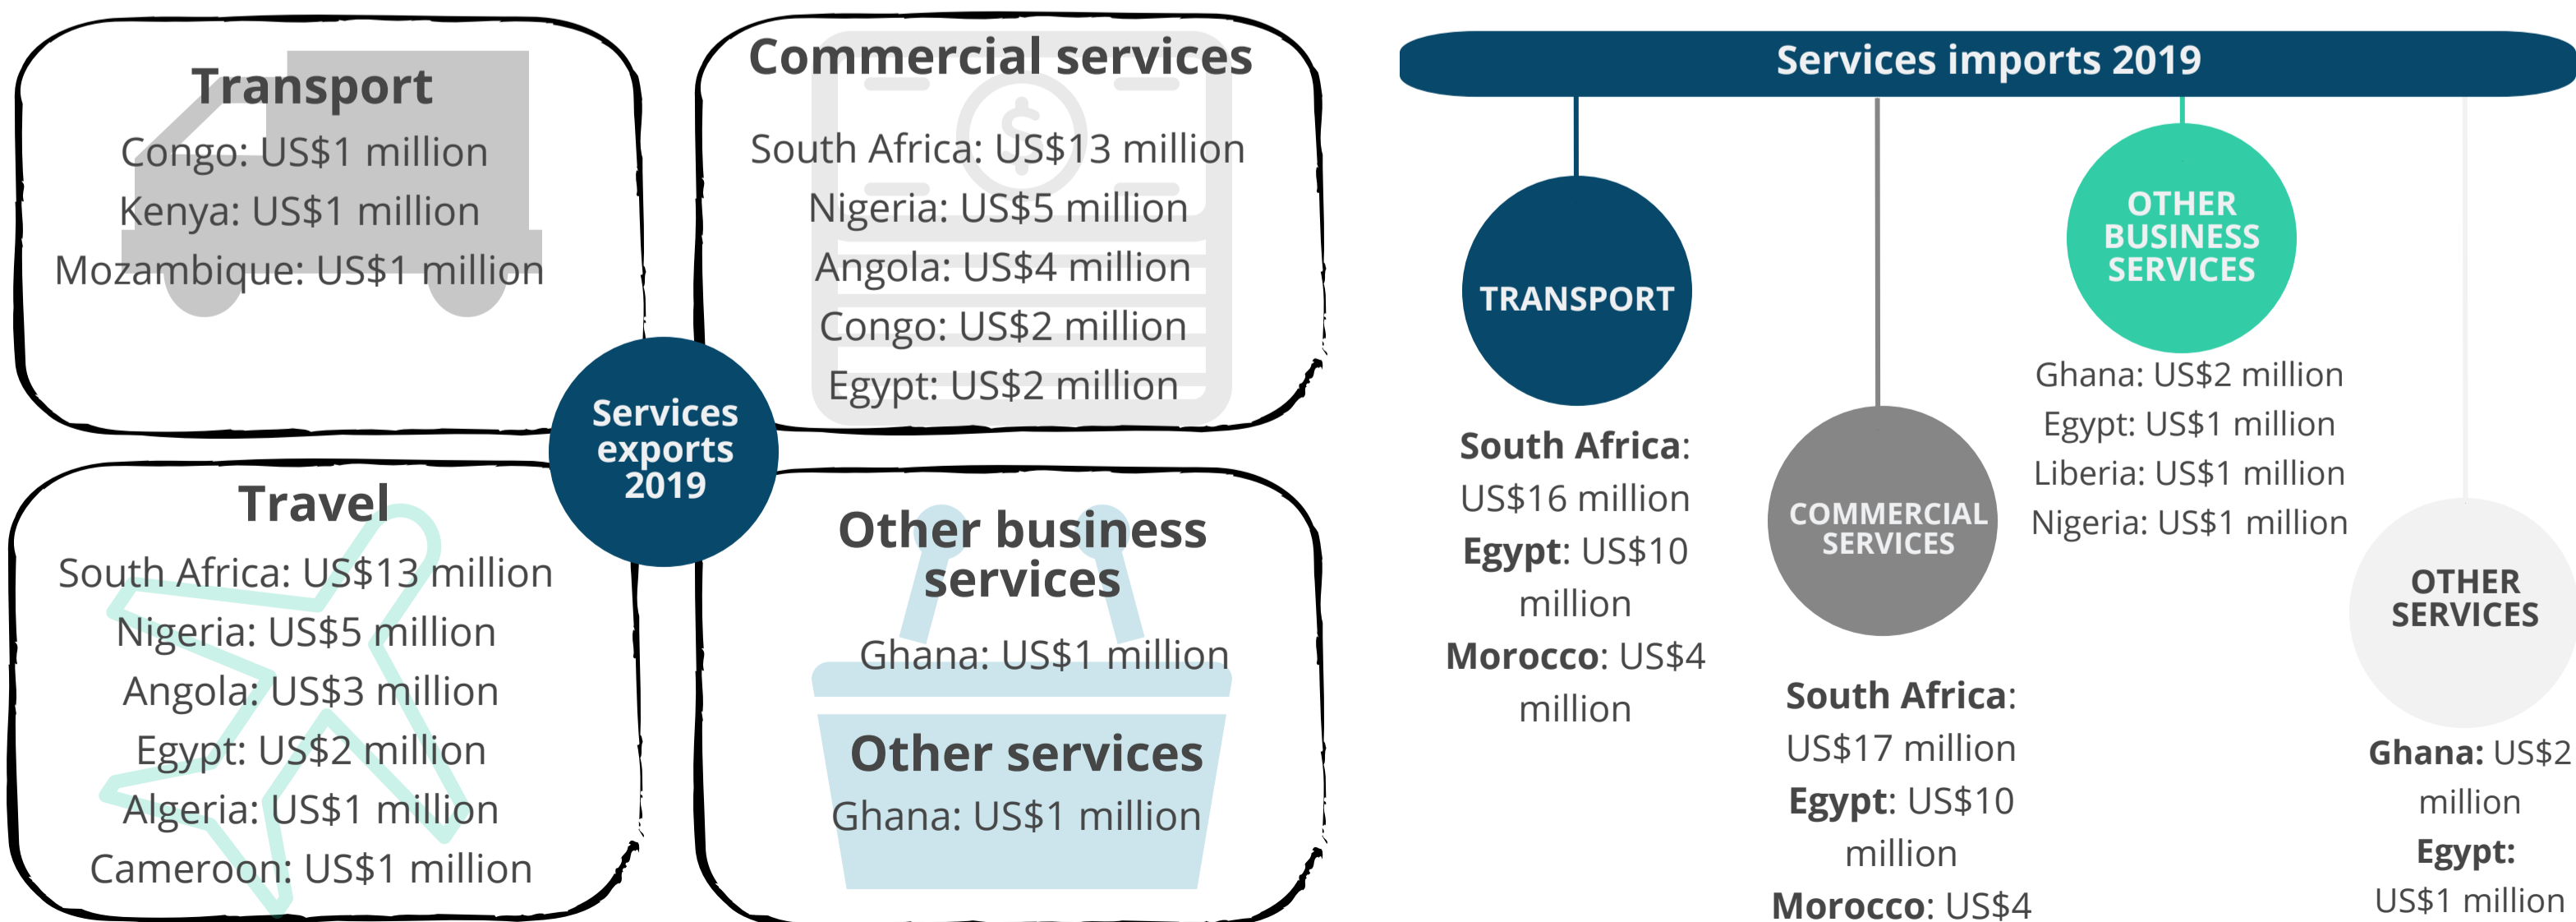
Transport
Congo: US$1 million
Kenya: US$1 million
Mozambique: US$1 million

Commercial services
South Africa: US$13 million
Nigeria: US$5 million
Angola: US$4 million
Congo: US$2 million
Egypt: US$2 million

Services exports 2019

Travel
South Africa: US$13 million
Nigeria: US$5 million
Angola: US$3 million
Egypt: US$2 million
Algeria: US$1 million
Cameroon: US$1 million

Other business services
Ghana: US$1 million

Other services
Ghana: US$1 million

Services imports 2019

TRANSPORT
South Africa: US$16 million
Egypt: US$10 million
Morocco: US$4 million

COMMERCIAL SERVICES
South Africa: US$17 million
Egypt: US$10 million
Morocco: US$4

OTHER BUSINESS SERVICES
Ghana: US$2 million
Egypt: US$1 million
Liberia: US$1 million
Nigeria: US$1 million

OTHER SERVICES
Ghana: US$2 million
Egypt: US$1 million